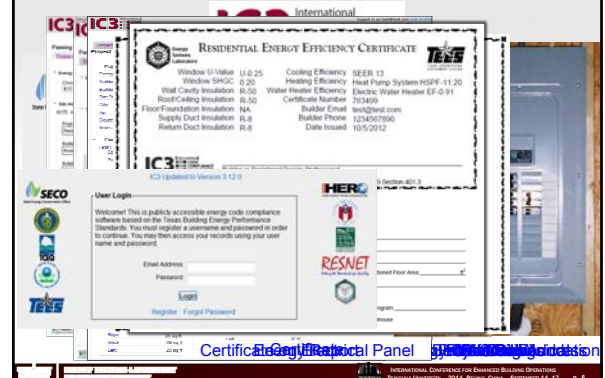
IC3

IC3

International

Energy Systems Laboratory

Residential Energy Efficiency Certificate

| Window U-Value | U-0.25 | Cooling Efficiency | SEER 13 |
|---|---|---|---|
| Window SHGC | 0.20 | Heating Efficiency | Heat Pump System HSPF-11.20 |
| Wall Cavity Insulation | R-50 | Water Heater Efficiency | Electric Water Heater EF-0.91 |
| Roof/Ceiling Insulation | R-50 | Certificate Number | 763499 |
| Floor/Foundation Insulation | NA | Builder Email | test@test.com |
| Supply Duct Insulation | R-8 | Builder Phone | 1234567890 |
| Return Duct Insulation | R-8 | Date Issued | 10/5/2012 |

IC3

Section 401.3

IC3 Updated to Version 3.12.0

SECO

User Login

Welcome! This is publicly accessible energy code compliance software based on the Texas Building Energy Performance Standards. You must register a username and password in order to continue. You may then access your records using your user name and password.

Email Address:

Password:

Login

Register Forgot Password

HERO

RESNET

TEES

Certificate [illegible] Panel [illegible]

International Conference for Enhanced Building Operations